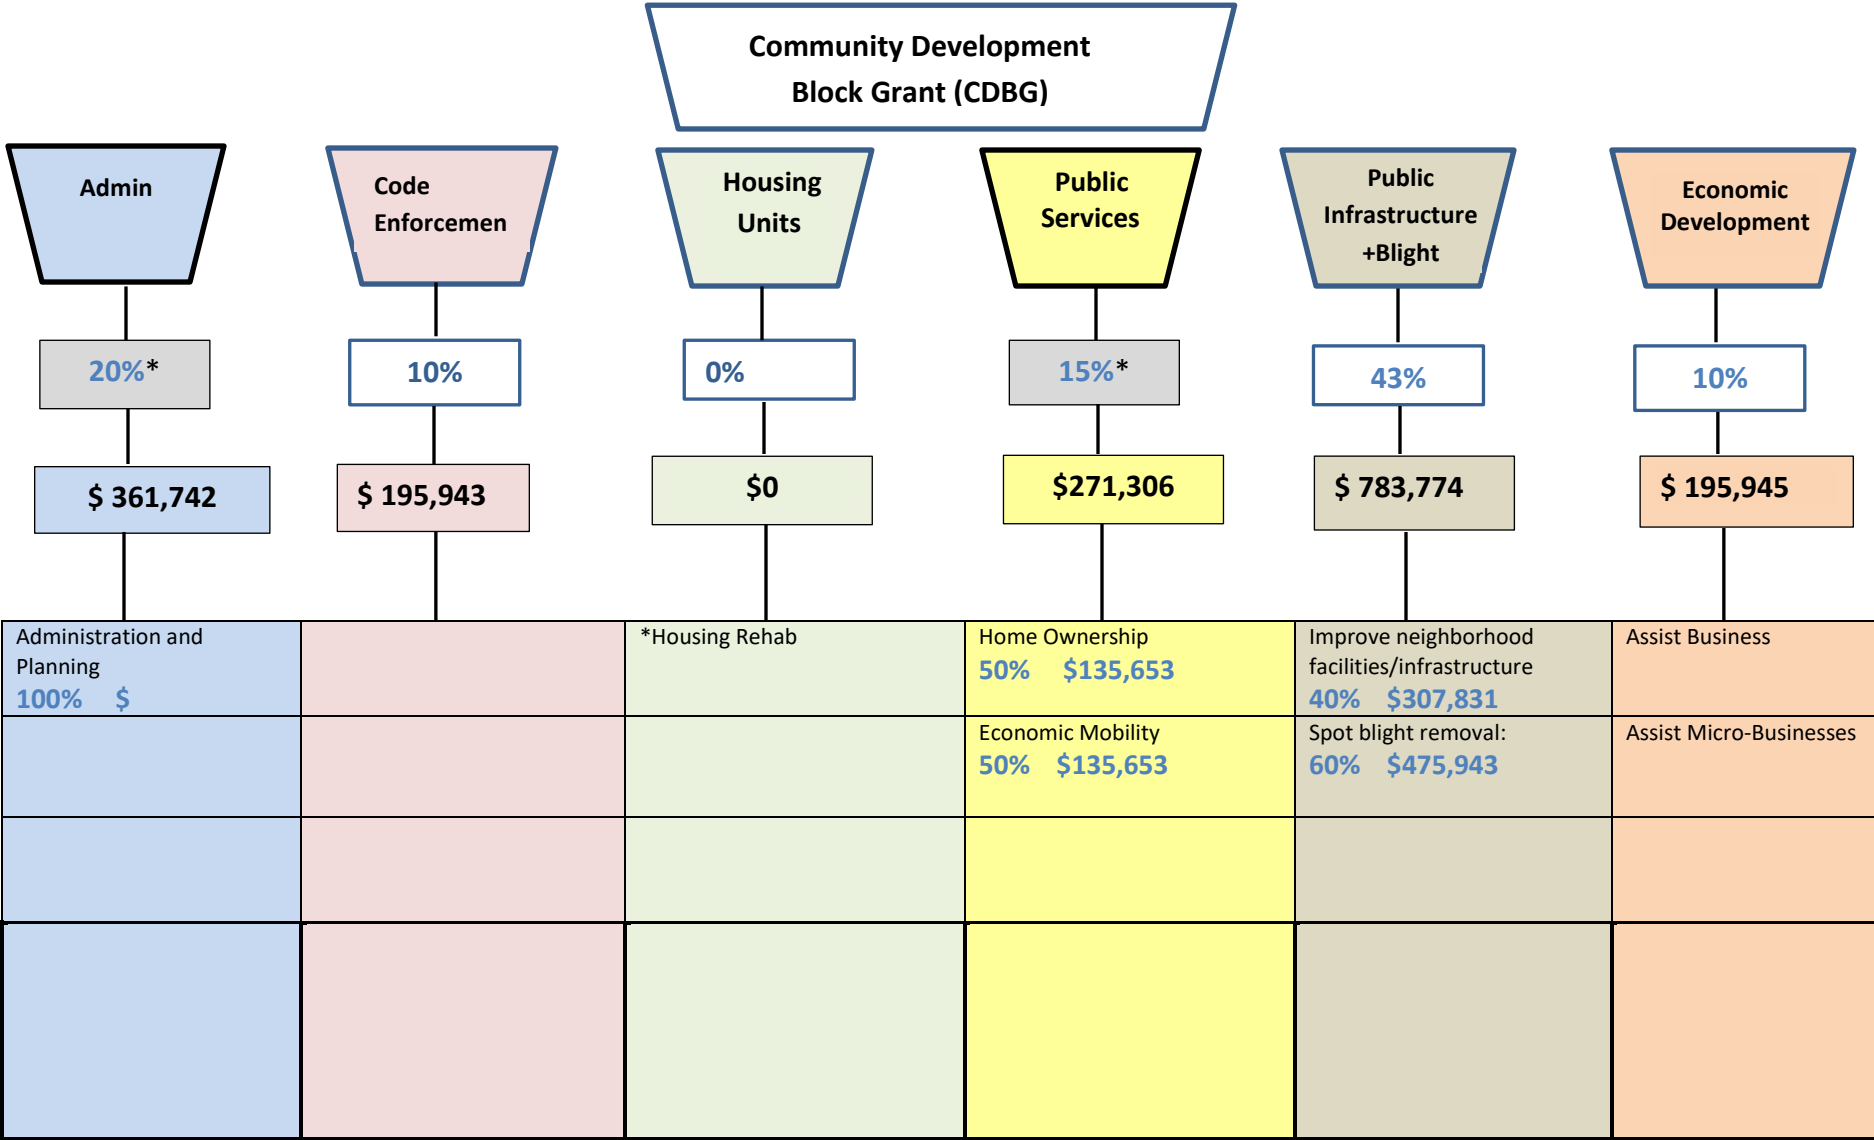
Community Development Block Grant (CDBG)

Admin

20%*

$ 361,742

Code Enforcemen

10%

$ 195,943

Housing Units

0%

$0

Public Services

15%*

$271,306

Public Infrastructure +Blight

43%

$ 783,774

Economic Development

10%

$ 195,945

| | | | | | |
|---|---|---|---|---|---|
| Administration and Planning 100% $ | | *Housing Rehab | Home Ownership 50% $135,653 | Improve neighborhood facilities/infrastructure 40% $307,831 | Assist Business |
| | | | Economic Mobility 50% $135,653 | Spot blight removal: 60% $475,943 | Assist Micro-Businesses |
| | | | | | |
| | | | | | |